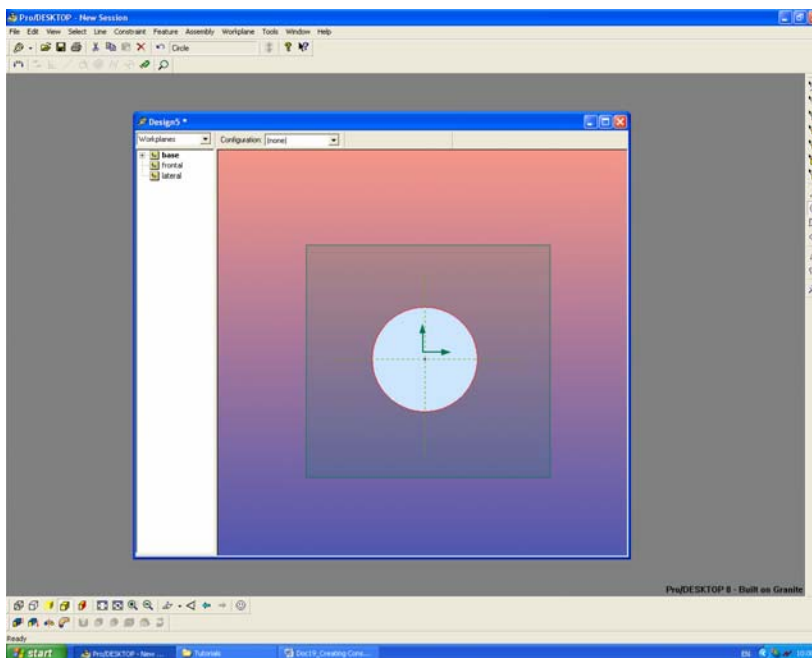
Pro/DESKTOP - New Session
File Edit View Select Line Constraint Feature Assembly Workplane Tools Window Help
Circle
Design5 *
Workplanes
Configuration: (none)
base
frontal
lateral
Pro/DESKTOP 8 - Built on Granite
Ready
start
Pro/DESKTOP - New ...
Tutorials
Doc19_Creating Cons...
EN
10:0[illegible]